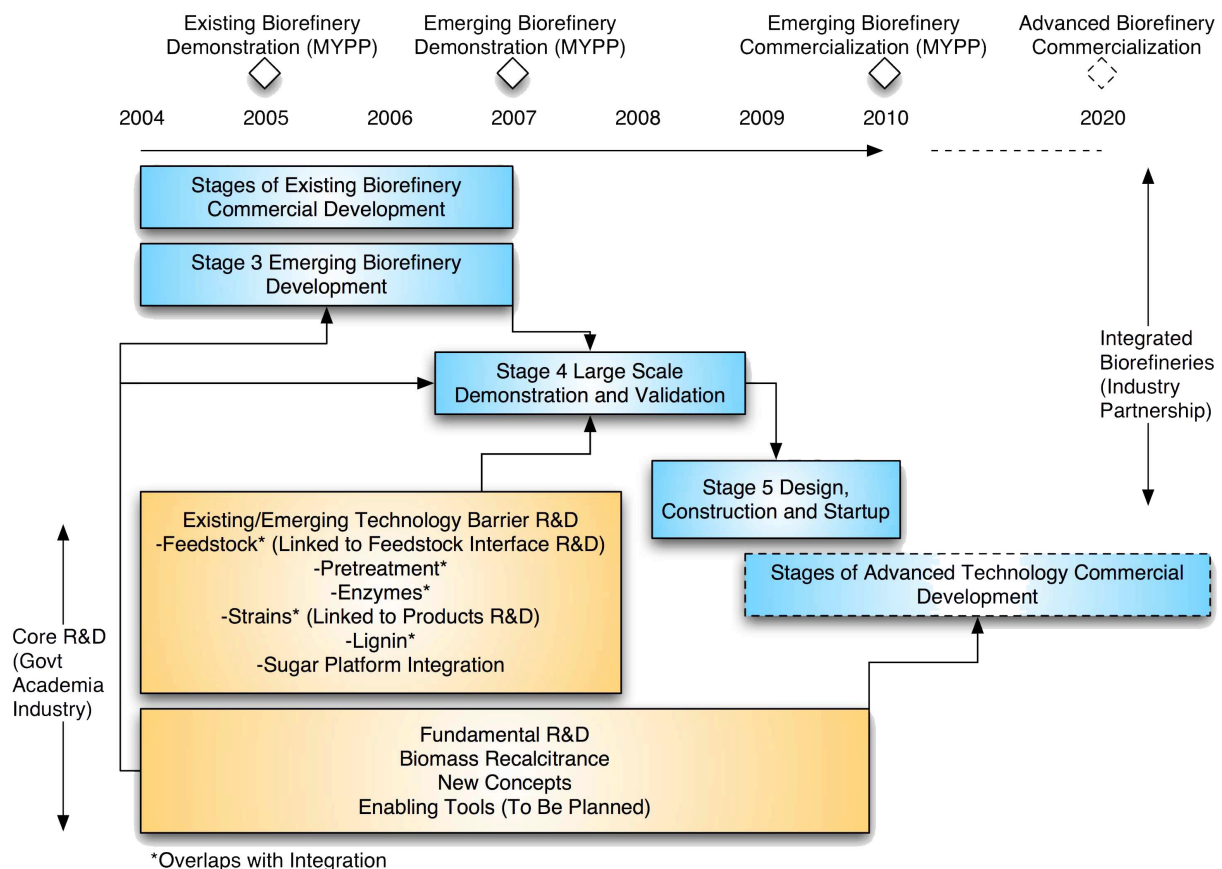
Existing Biorefinery Demonstration (MYPP)

Emerging Biorefinery Demonstration (MYPP)

Emerging Biorefinery Commercialization (MYPP)

Advanced Biorefinery Commercialization

2004 2005 2006 2007 2008 2009 2010 2020

Stages of Existing Biorefinery Commercial Development

Stage 3 Emerging Biorefinery Development

Stage 4 Large Scale Demonstration and Validation

Integrated Biorefineries (Industry Partnership)

Stage 5 Design, Construction and Startup

Existing/Emerging Technology Barrier R&D
-Feedstock* (Linked to Feedstock Interface R&D)
-Pretreatment*
-Enzymes*
-Strains* (Linked to Products R&D)
-Lignin*
-Sugar Platform Integration

Stages of Advanced Technology Commercial Development

Core R&D (Govt Academia Industry)

Fundamental R&D
Biomass Recalcitrance
New Concepts
Enabling Tools (To Be Planned)

*Overlaps with Integration